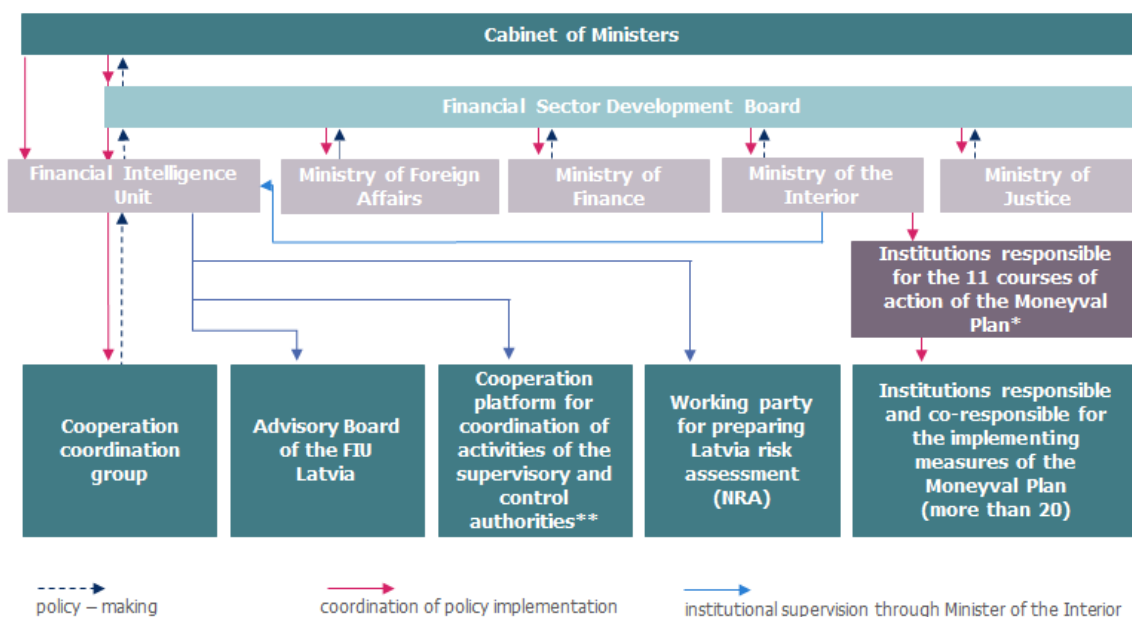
Cabinet of Ministers

Financial Sector Development Board

Financial Intelligence Unit

Ministry of Foreign Affairs

Ministry of Finance

Ministry of the Interior

Ministry of Justice

Institutions responsible for the 11 courses of action of the Moneyval Plan*

Cooperation coordination group

Advisory Board of the FIU Latvia

Cooperation platform for coordination of activities of the supervisory and control authorities**

Working party for preparing Latvia risk assessment (NRA)

Institutions responsible and co-responsible for the implementing measures of the Moneyval Plan (more than 20)

policy – making

coordination of policy implementation

institutional supervision through Minister of the Interior